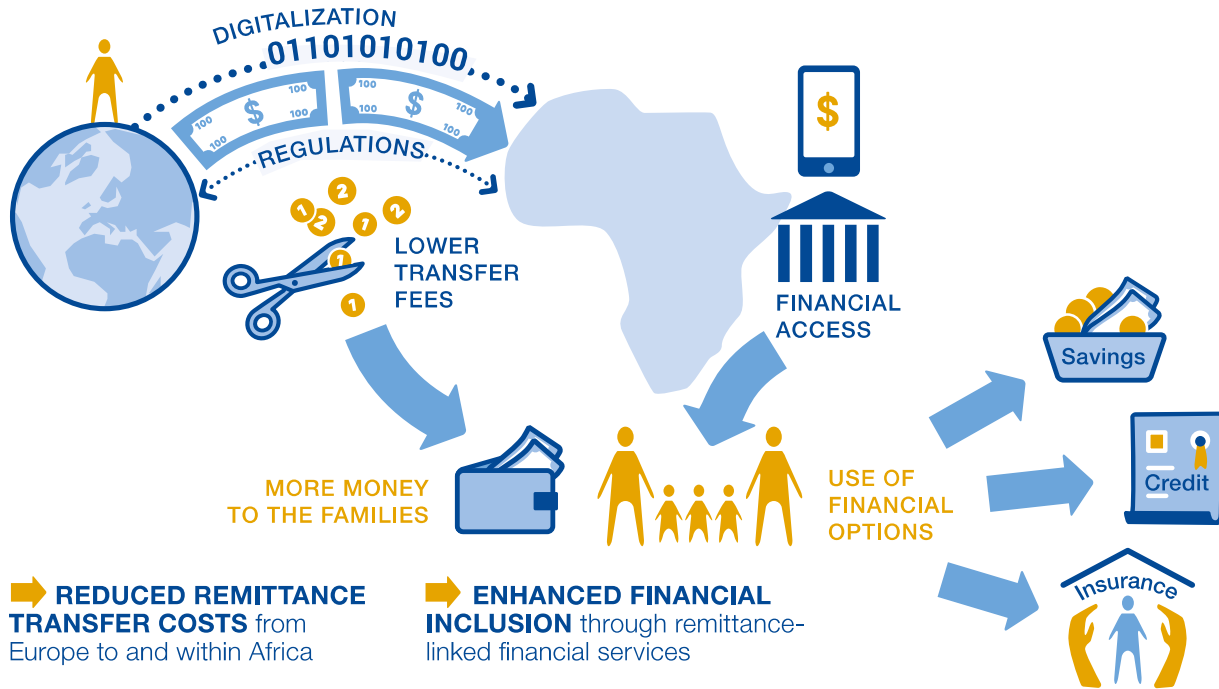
DIGITALIZATION
01101010100
100 $ 100
100 100
100 $ 100
100 100
REGULATIONS

2 1 2 1 2 1 1

LOWER TRANSFER FEES

$

FINANCIAL ACCESS

Savings

Credit

Insurance

MORE MONEY TO THE FAMILIES

USE OF FINANCIAL OPTIONS

REDUCED REMITTANCE TRANSFER COSTS from Europe to and within Africa

ENHANCED FINANCIAL INCLUSION through remittance-linked financial services